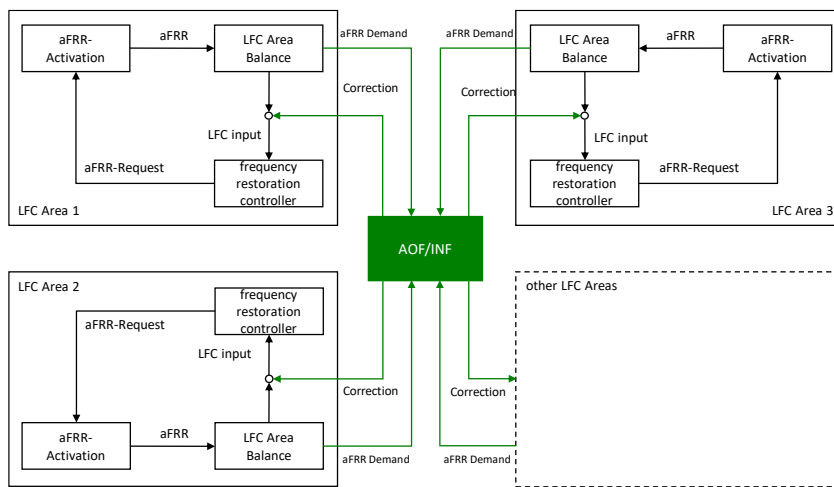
aFRR-Activation

aFRR

LFC Area Balance

aFRR Demand

LFC input

aFRR-Request

frequency restoration controller

LFC Area 1

Correction

aFRR Demand

Correction

LFC Area Balance

aFRR

aFRR-Activation

LFC input

frequency restoration controller

aFRR-Request

LFC Area 3

AOF/INF

LFC Area 2

frequency restoration controller

aFRR-Request

LFC input

Correction

aFRR-Activation

aFRR

LFC Area Balance

aFRR Demand

other LFC Areas

Correction

aFRR Demand